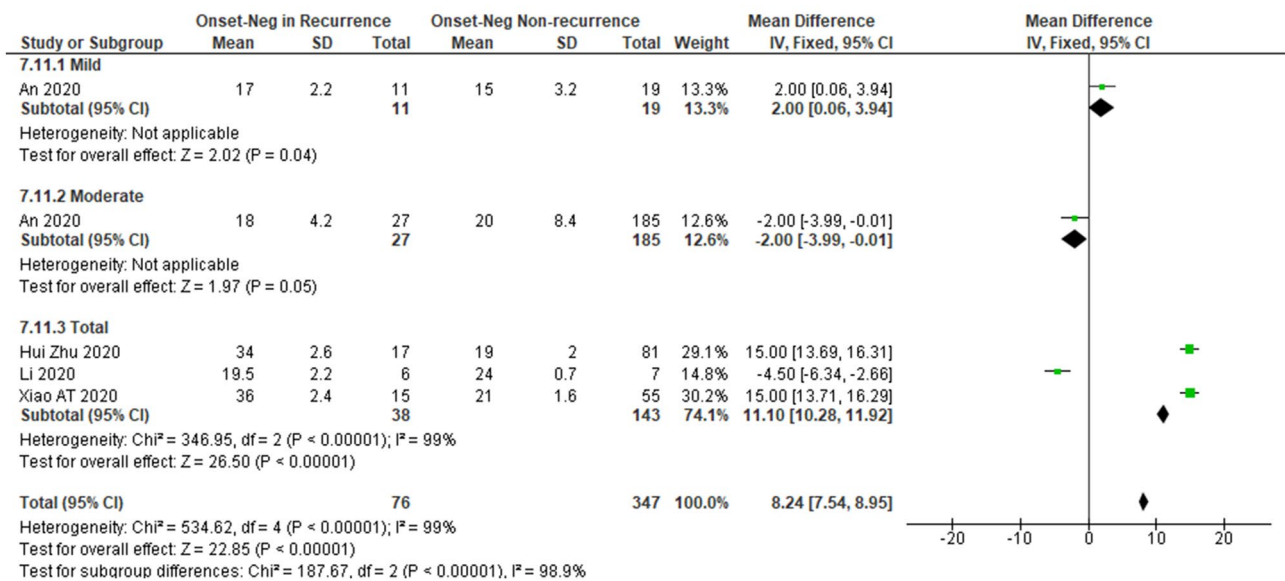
| Study or Subgroup | Onset-Neg in Recurrence Mean | SD | Total | Onset-Neg Non-recurrence Mean | SD | Total | Weight | Mean Difference IV, Fixed, 95% CI |
|---|---|---|---|---|---|---|---|---|
| **7.11.1 Mild** | | | | | | | | |
| An 2020 | 17 | 2.2 | 11 | 15 | 3.2 | 19 | 13.3% | 2.00 [0.06, 3.94] |
| **Subtotal (95% CI)** | | | **11** | | | **19** | **13.3%** | **2.00 [0.06, 3.94]** |
| Heterogeneity: Not applicable | | | | | | | | |
| Test for overall effect: Z = 2.02 (P = 0.04) | | | | | | | | |
| **7.11.2 Moderate** | | | | | | | | |
| An 2020 | 18 | 4.2 | 27 | 20 | 8.4 | 185 | 12.6% | -2.00 [-3.99, -0.01] |
| **Subtotal (95% CI)** | | | **27** | | | **185** | **12.6%** | **-2.00 [-3.99, -0.01]** |
| Heterogeneity: Not applicable | | | | | | | | |
| Test for overall effect: Z = 1.97 (P = 0.05) | | | | | | | | |
| **7.11.3 Total** | | | | | | | | |
| Hui Zhu 2020 | 34 | 2.6 | 17 | 19 | 2 | 81 | 29.1% | 15.00 [13.69, 16.31] |
| Li 2020 | 19.5 | 2.2 | 6 | 24 | 0.7 | 7 | 14.8% | -4.50 [-6.34, -2.66] |
| Xiao AT 2020 | 36 | 2.4 | 15 | 21 | 1.6 | 55 | 30.2% | 15.00 [13.71, 16.29] |
| **Subtotal (95% CI)** | | | **38** | | | **143** | **74.1%** | **11.10 [10.28, 11.92]** |
| Heterogeneity: Chi² = 346.95, df = 2 (P < 0.00001); I² = 99% | | | | | | | | |
| Test for overall effect: Z = 26.50 (P < 0.00001) | | | | | | | | |
| **Total (95% CI)** | | | **76** | | | **347** | **100.0%** | **8.24 [7.54, 8.95]** |

Heterogeneity: Chi² = 534.62, df = 4 (P < 0.00001); I² = 99%
Test for overall effect: Z = 22.85 (P < 0.00001)
Test for subgroup differences: Chi² = 187.67, df = 2 (P < 0.00001), I² = 98.9%

Mean Difference
IV, Fixed, 95% CI

-20 -10 0 10 20